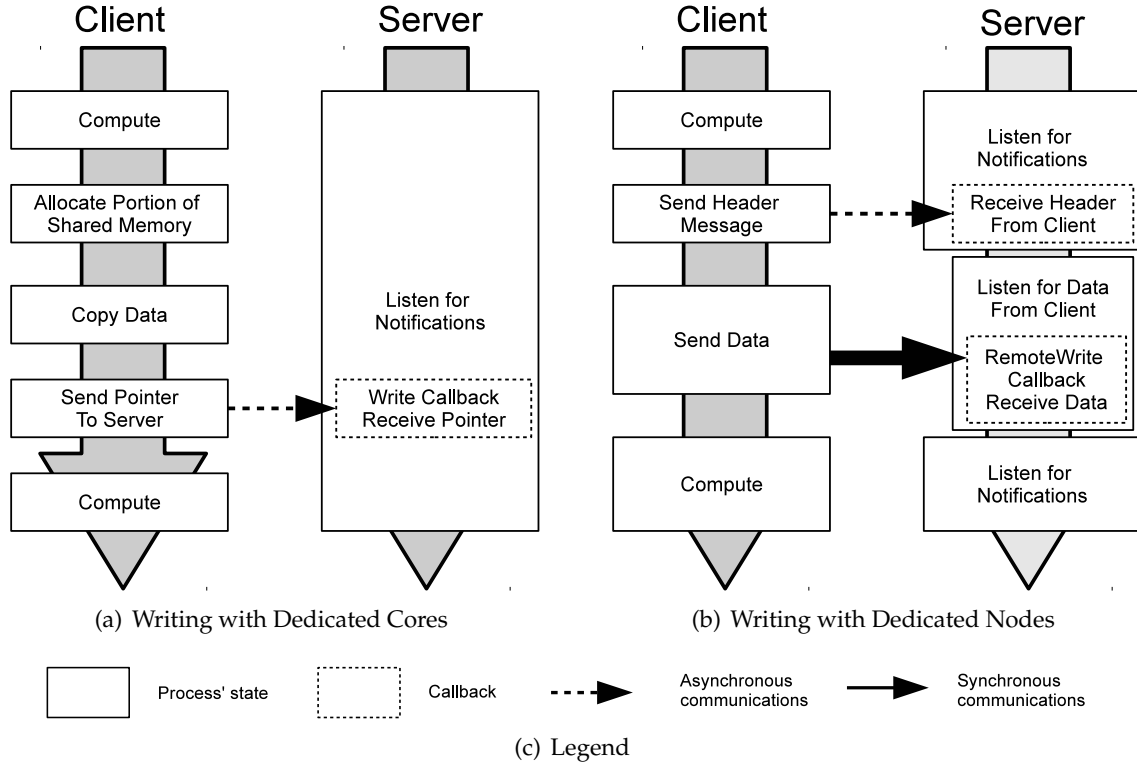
Client

Server

Compute

Allocate Portion of Shared Memory

Copy Data

Send Pointer To Server

Compute

Listen for Notifications

Write Callback Receive Pointer

(a) Writing with Dedicated Cores

Client

Server

Compute

Send Header Message

Send Data

Compute

Listen for Notifications

Receive Header From Client

Listen for Data From Client

RemoteWrite Callback Receive Data

Listen for Notifications

(b) Writing with Dedicated Nodes

Process' state

Callback

Asynchronous communications

Synchronous communications

(c) Legend